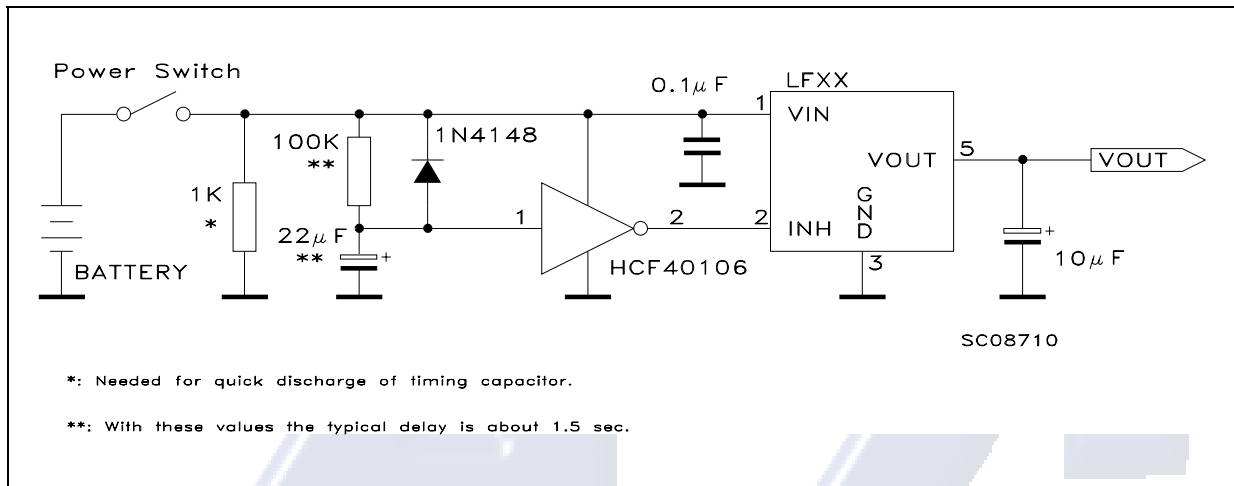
Power Switch

BATTERY

1K
*

100K
**

22$\mu$ F
**

1N4148

1

HCF40106

2

0.1$\mu$ F

LFXX

1 VIN

VOUT 5

2 INH

GND

3

VOUT

10$\mu$ F

SC08710

*: Needed for quick discharge of timing capacitor.

**: With these values the typical delay is about 1.5 sec.